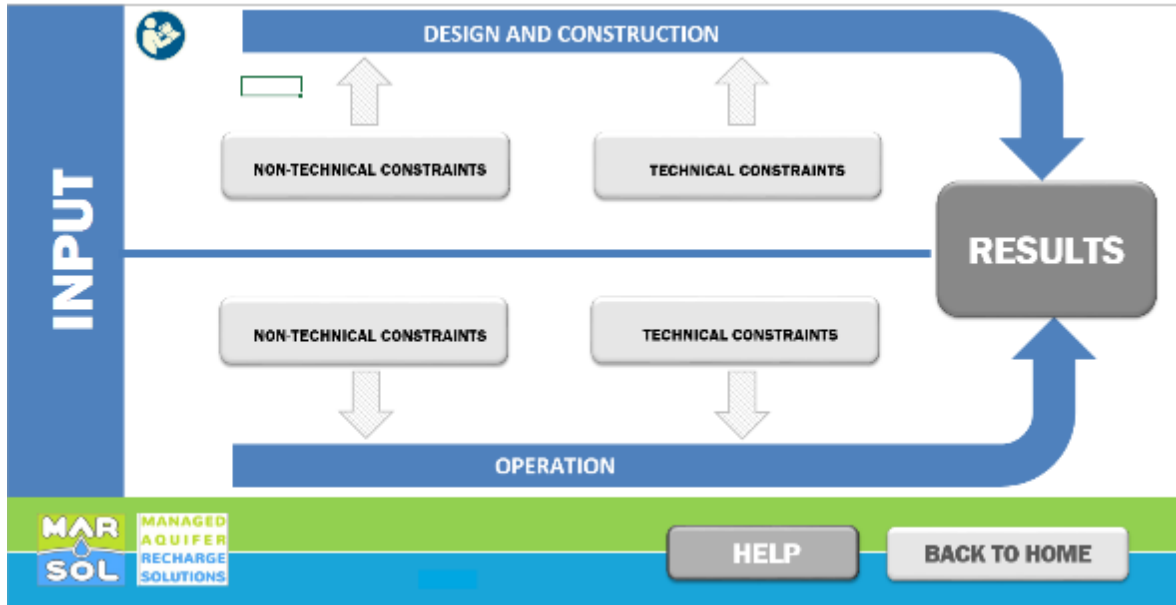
INPUT

DESIGN AND CONSTRUCTION

NON-TECHNICAL CONSTRAINTS

TECHNICAL CONSTRAINTS

RESULTS

NON-TECHNICAL CONSTRAINTS

TECHNICAL CONSTRAINTS

OPERATION

MAR SOL

MANAGED AQUIFER RECHARGE SOLUTIONS

HELP

BACK TO HOME